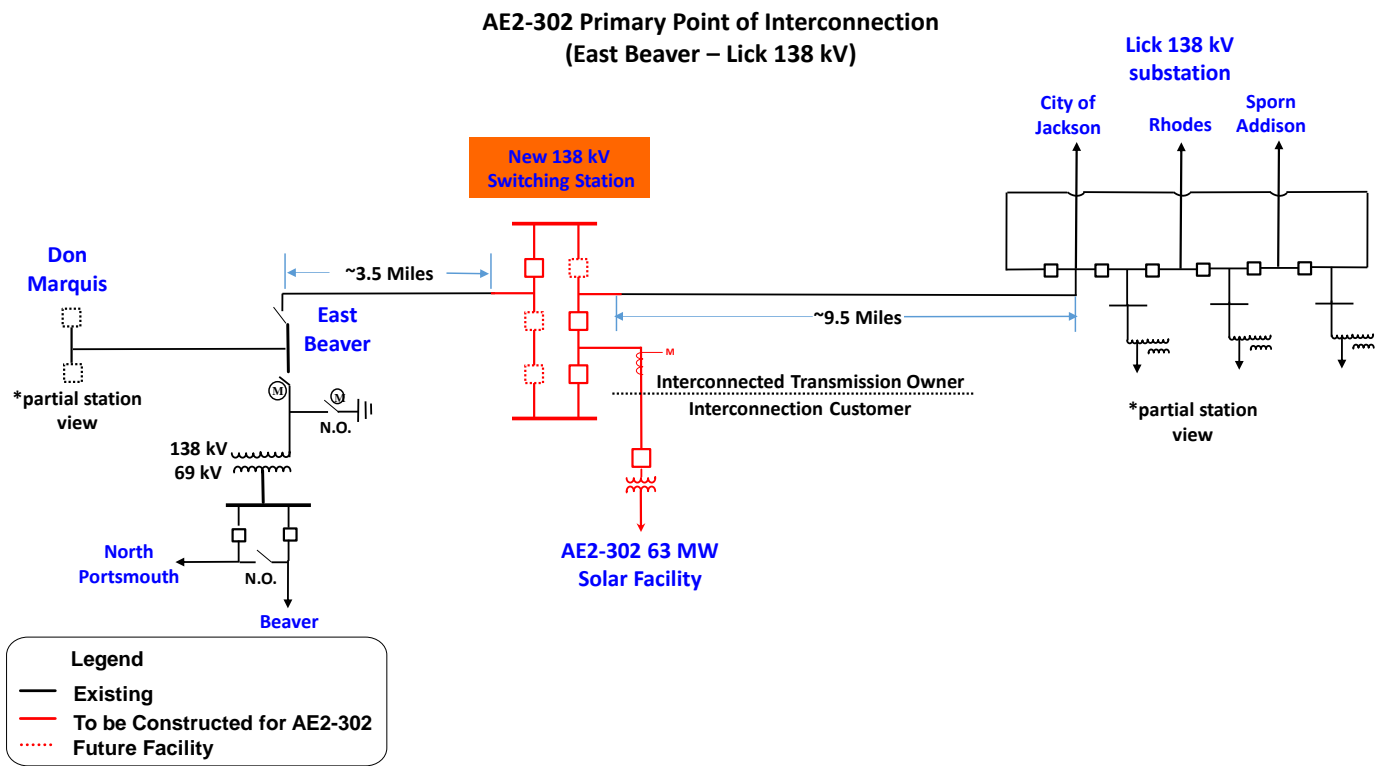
AE2-302 Primary Point of Interconnection
(East Beaver – Lick 138 kV)

Lick 138 kV substation

City of Jackson

Rhodes

Sporn Addison

New 138 kV Switching Station

Don Marquis

~3.5 Miles

East Beaver

~9.5 Miles

M

M

M

*partial station view

N.O.

Interconnected Transmission Owner

Interconnection Customer

*partial station view

138 kV
69 kV

AE2-302 63 MW Solar Facility

North Portsmouth

N.O.

Beaver

Legend
Existing
To be Constructed for AE2-302
Future Facility